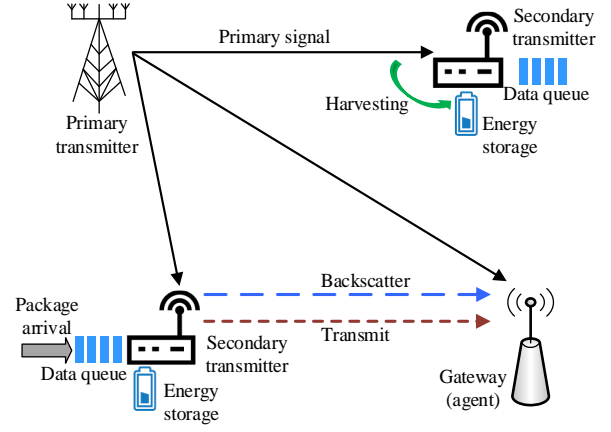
Primary signal

Secondary transmitter

Data queue

Harvesting

Energy storage

Primary transmitter

Backscatter

Transmit

Package arrival

Data queue

Secondary transmitter

Energy storage

Gateway (agent)